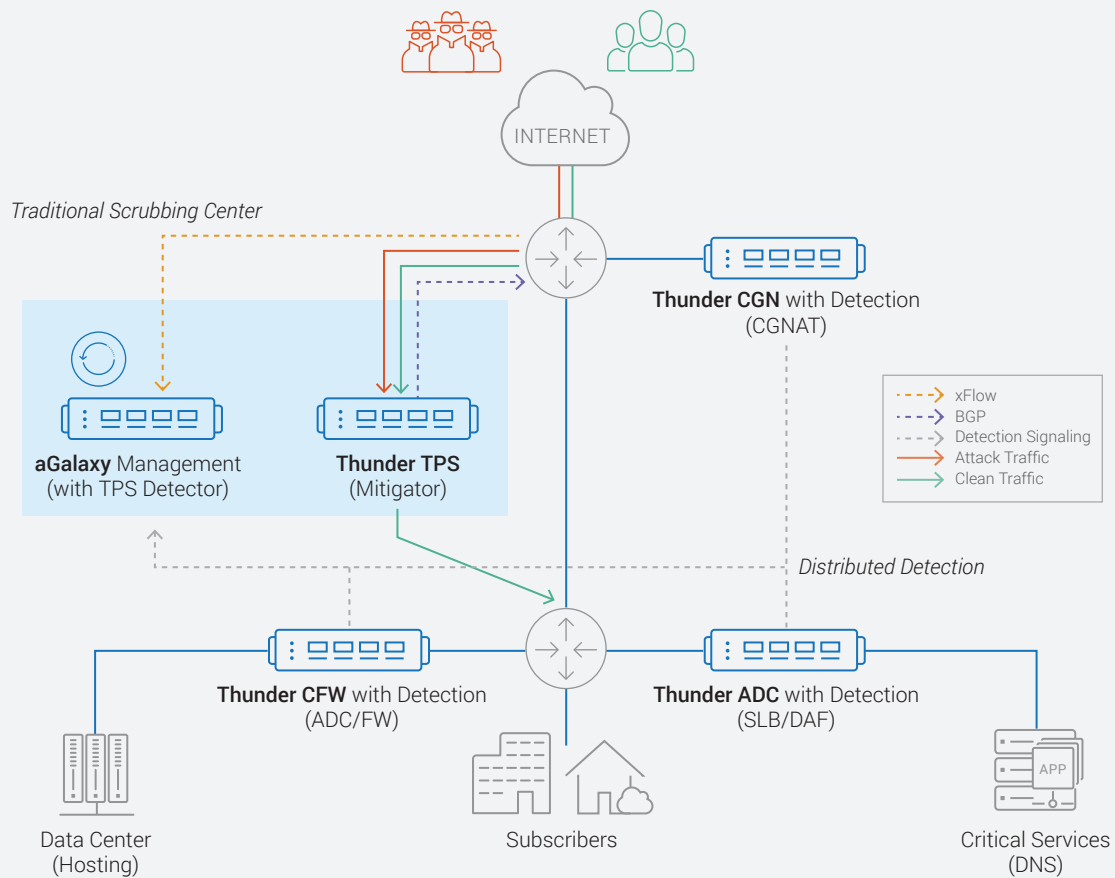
INTERNET

Traditional Scrubbing Center

Thunder CGN with Detection
(CGNAT)

xFlow
BGP
Detection Signaling
Attack Traffic
Clean Traffic

aGalaxy Management
(with TPS Detector)

Thunder TPS
(Mitigator)

Distributed Detection

Thunder CFW with Detection
(ADC/FW)

Thunder ADC with Detection
(SLB/DAF)

APP

Data Center
(Hosting)

Subscribers

Critical Services
(DNS)